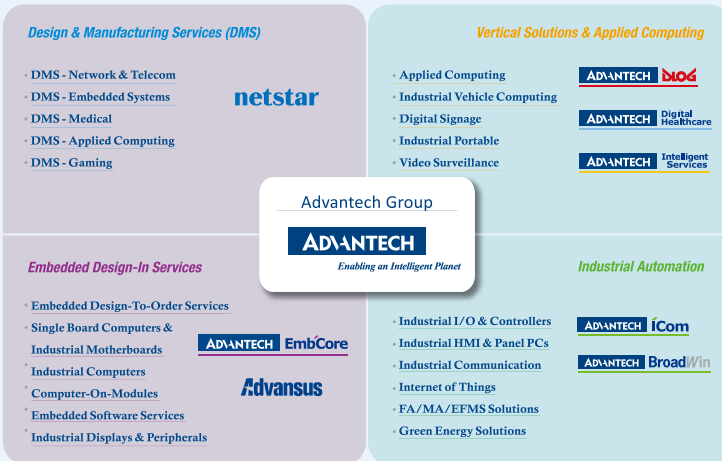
Design & Manufacturing Services (DMS)

DMS - Network & Telecom
DMS - Embedded Systems
DMS - Medical
DMS - Applied Computing
DMS - Gaming

netstar

Vertical Solutions & Applied Computing

Applied Computing
Industrial Vehicle Computing
Digital Signage
Industrial Portable
Video Surveillance

ADVANTECH DLoG
ADVANTECH Digital Healthcare
ADVANTECH Intelligent Services

Advantech Group
ADVANTECH
Enabling an Intelligent Planet

Embedded Design-In Services

Embedded Design-To-Order Services
Single Board Computers & Industrial Motherboards
Industrial Computers
Computer-On-Modules
Embedded Software Services
Industrial Displays & Peripherals

ADVANTECH EmbCore
Advansus

Industrial Automation

Industrial I/O & Controllers
Industrial HMI & Panel PCs
Industrial Communication
Internet of Things
FA/MA/EFMS Solutions
Green Energy Solutions

ADVANTECH iCom
ADVANTECH BroadWin